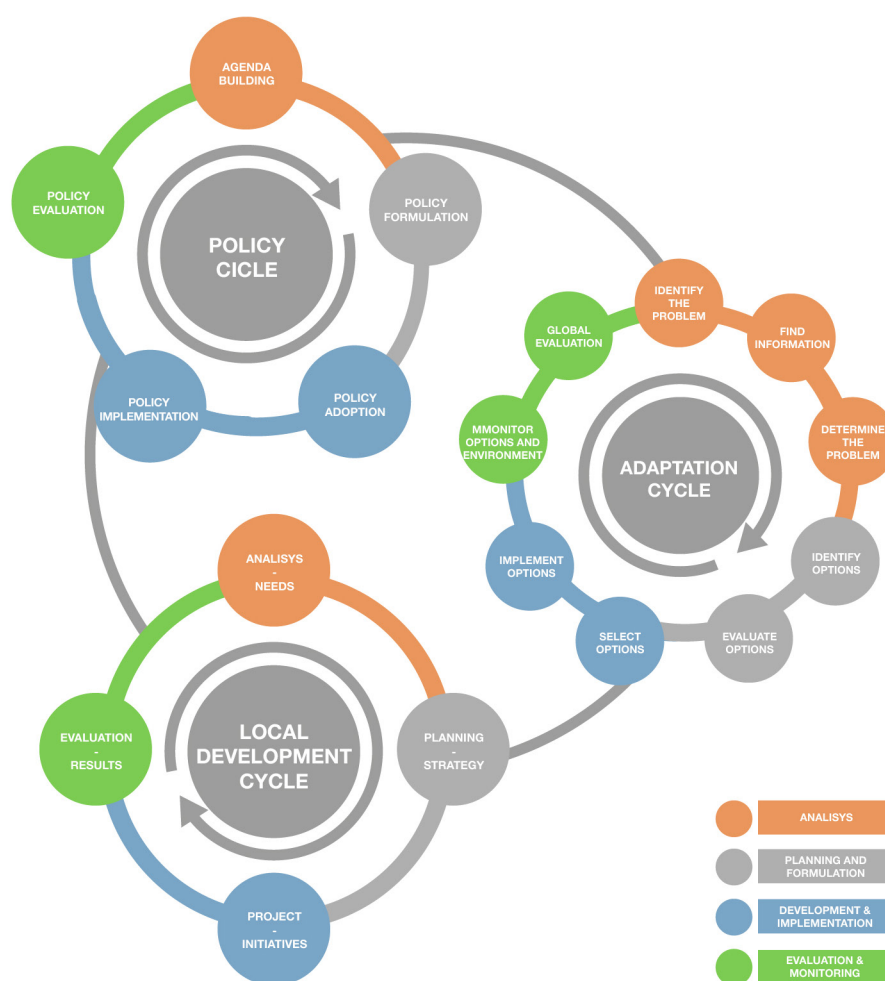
AGENDA BUILDING

POLICY EVALUATION

POLICY CICLE

POLICY FORMULATION

POLICY IMPLEMENTATION

POLICY ADOPTION

IDENTIFY THE PROBLEM

GLOBAL EVALUATION

FIND INFORMATION

MMONITOR OPTIONS AND ENVIRONMENT

ADAPTATION CYCLE

DETERMINE THE PROBLEM

IDENTIFY OPTIONS

IMPLEMENT OPTIONS

SELECT OPTIONS

EVALUATE OPTIONS

ANALISYS - NEEDS

EVALUATION - RESULTS

LOCAL DEVELOPMENT CYCLE

PLANNING - STRATEGY

PROJECT - INITIATIVES

ANALISYS

PLANNING AND FORMULATION

DEVELOPMENT & IMPLEMENTATION

EVALUATION & MONITORING